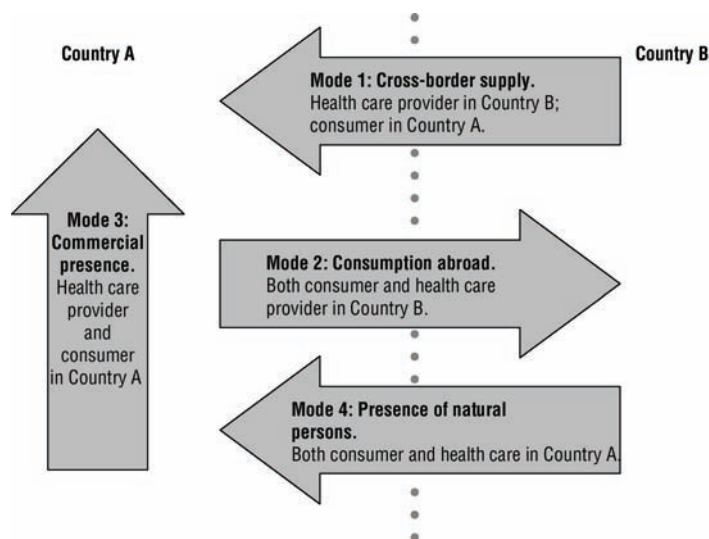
Country A

Country B

Mode 1: Cross-border supply.
Health care provider in Country B; consumer in Country A.

Mode 3: Commercial presence.
Health care provider and consumer in Country A

Mode 2: Consumption abroad.
Both consumer and health care provider in Country B.

Mode 4: Presence of natural persons.
Both consumer and health care in Country A.